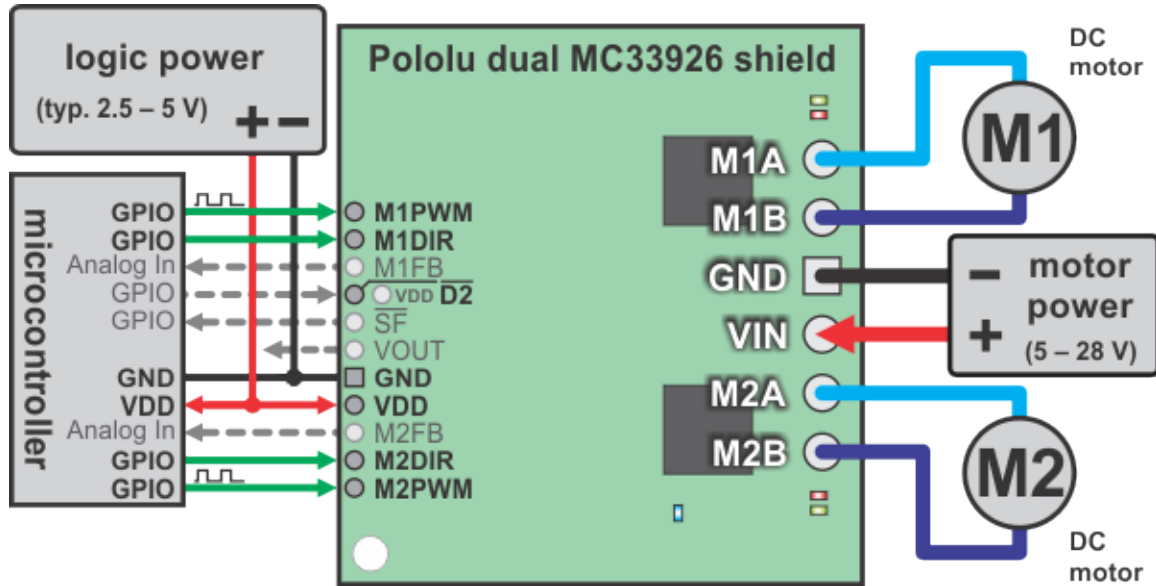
logic power
(typ. 2.5 – 5 V)
+ –

Pololu dual MC33926 shield

DC motor
M1

microcontroller
GPIO
GPIO
Analog In
GPIO
GPIO
GND
VDD
Analog In
GPIO
GPIO

M1PWM
M1DIR
M1FB
VDD $\overline{D2}$
$\overline{SF}$
VOUT
GND
VDD
M2FB
M2DIR
M2PWM

M1A
M1B
GND
VIN
M2A
M2B

–
motor power
+
(5 – 28 V)

M2
DC motor